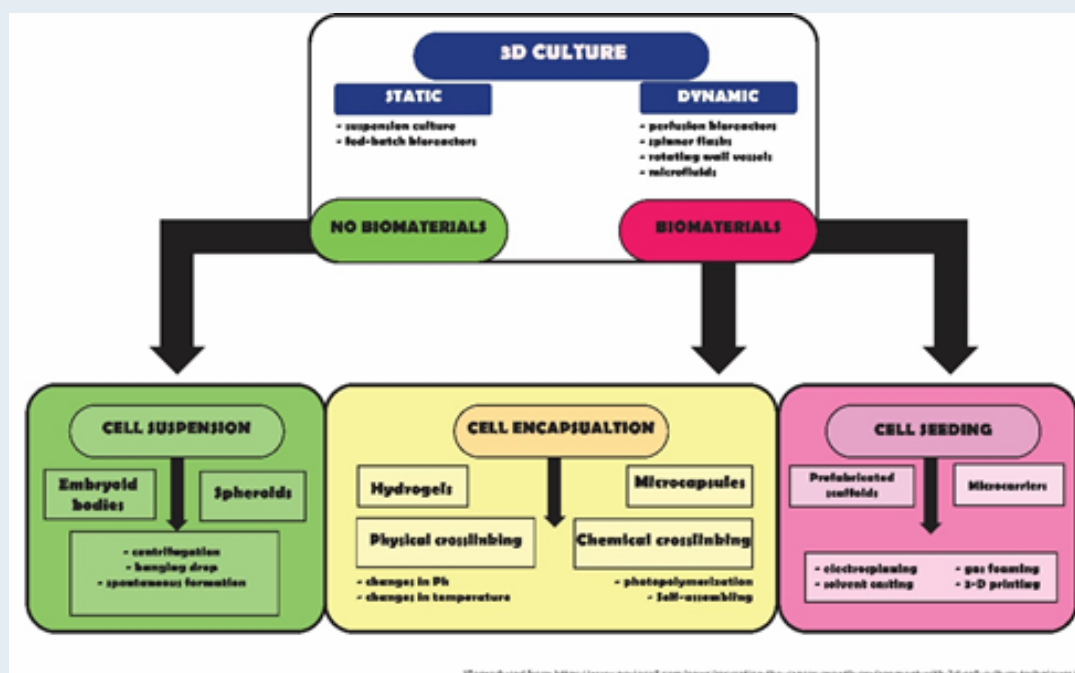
3D CULTURE

STATIC
- suspension culture
- fed-batch bioreactors

DYNAMIC
- perfusion bioreactors
- spinner flasks
- rotating wall vessels
- microfluids

NO BIOMATERIALS

BIOMATERIALS

CELL SUSPENSION

Embryoid bodies

Spheroids

- centrifugation
- hanging drop
- spontaneous formation

CELL ENCAPSUALTION

Hydrogels

Microcapsules

Physical crosslinking

Chemical crosslinking

- changes in Ph
- changes in temperature

- photopolymerization
- Self-assembling

CELL SEEDING

Prefabricated scaffolds

Microcarriers

- electrospinning
- solvent casting

- gas foaming
- 3-D printing

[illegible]